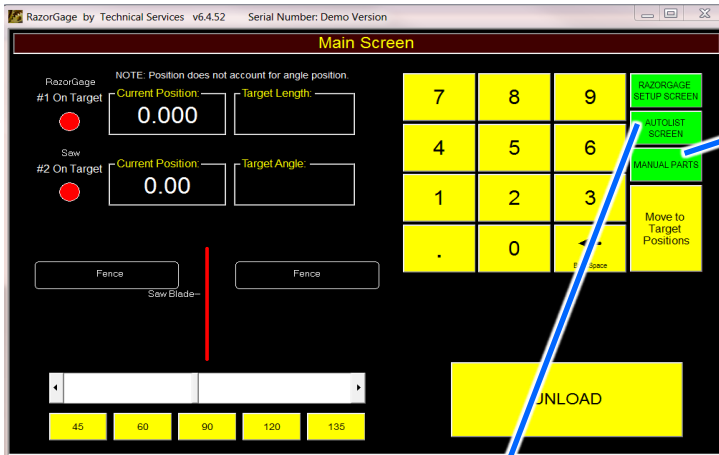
RazorGage by Technical Services v6.4.52 Serial Number: Demo Version

Main Screen

NOTE: Position does not account for angle position.

RazorGage
#1 On Target

Current Position:
0.000

Target Length:

Saw
#2 On Target

Current Position:
0.00

Target Angle:

Fence

Fence

Saw Blade

7 8 9
4 5 6
1 2 3
. 0 ◄
Back Space

RAZORGAGE SETUP SCREEN

AUTOLIST SCREEN

MANUAL PARTS

Move to Target Positions

UNLOAD

45 60 90 120 135